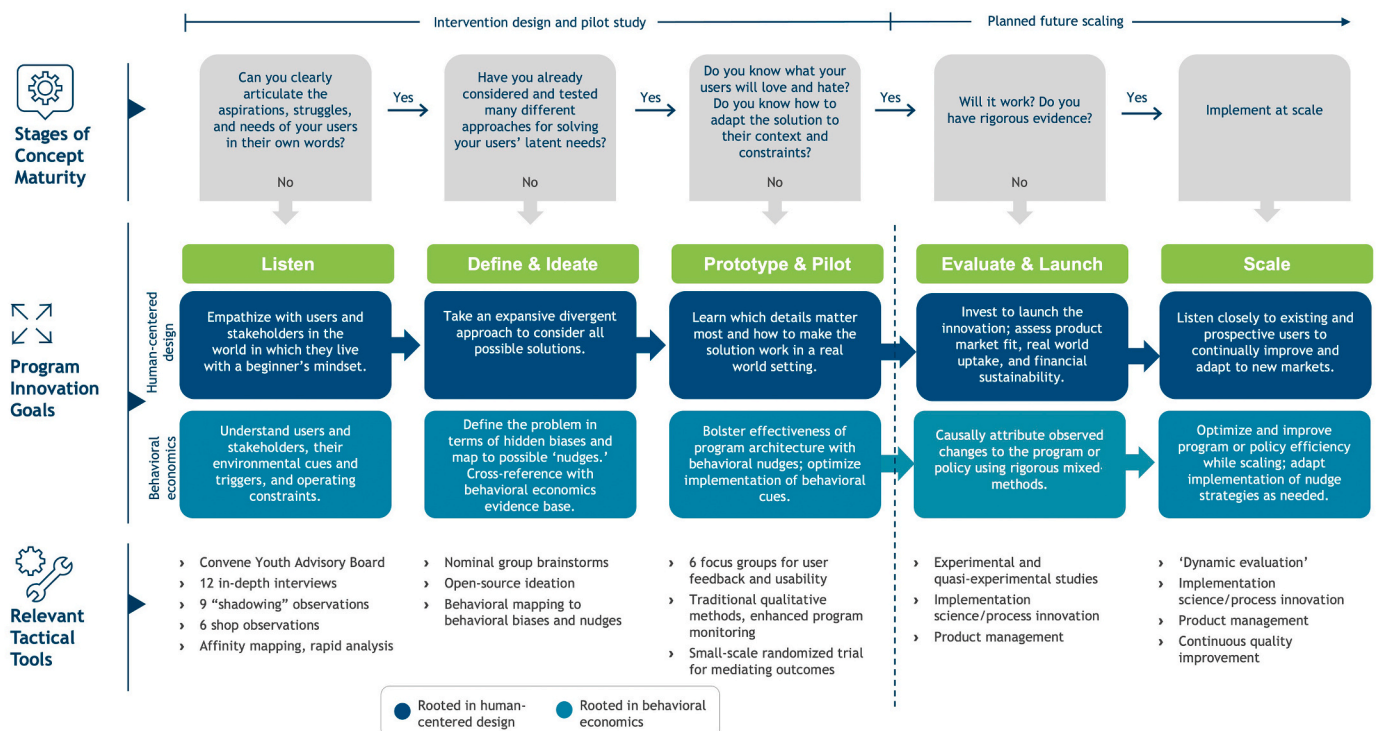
Intervention design and pilot study

Planned future scaling

Stages of Concept Maturity

Can you clearly articulate the aspirations, struggles, and needs of your users in their own words?

No

Yes

Have you already considered and tested many different approaches for solving your users' latent needs?

No

Yes

Do you know what your users will love and hate? Do you know how to adapt the solution to their context and constraints?

No

Yes

Will it work? Do you have rigorous evidence?

No

Yes

Implement at scale

Listen

Define & Ideate

Prototype & Pilot

Evaluate & Launch

Scale

Program Innovation Goals

Human-centered design

Empathize with users and stakeholders in the world in which they live with a beginner's mindset.

Take an expansive divergent approach to consider all possible solutions.

Learn which details matter most and how to make the solution work in a real world setting.

Invest to launch the innovation; assess product market fit, real world uptake, and financial sustainability.

Listen closely to existing and prospective users to continually improve and adapt to new markets.

Behavioral economics

Understand users and stakeholders, their environmental cues and triggers, and operating constraints.

Define the problem in terms of hidden biases and map to possible 'nudges.' Cross-reference with behavioral economics evidence base.

Bolster effectiveness of program architecture with behavioral nudges; optimize implementation of behavioral cues.

Causally attribute observed changes to the program or policy using rigorous mixed-methods.

Optimize and improve program or policy efficiency while scaling; adapt implementation of nudge strategies as needed.

Relevant Tactical Tools

› Convene Youth Advisory Board
› 12 in-depth interviews
› 9 "shadowing" observations
› 6 shop observations
› Affinity mapping, rapid analysis

› Nominal group brainstorms
› Open-source ideation
› Behavioral mapping to behavioral biases and nudges

› 6 focus groups for user feedback and usability
› Traditional qualitative methods, enhanced program monitoring
› Small-scale randomized trial for mediating outcomes

› Experimental and quasi-experimental studies
› Implementation science/process innovation
› Product management

› 'Dynamic evaluation'
› Implementation science/process innovation
› Product management
› Continuous quality improvement

Rooted in human-centered design

Rooted in behavioral economics